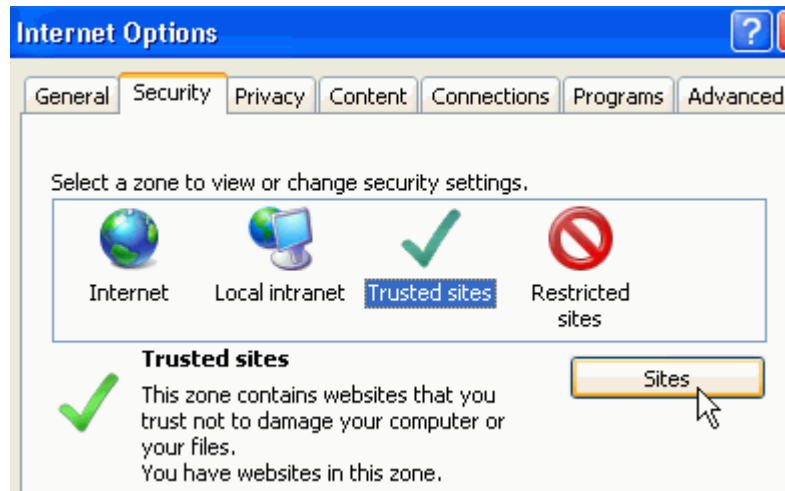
Internet Options

?

General Security Privacy Content Connections Programs Advanced

Select a zone to view or change security settings.

Internet Local intranet Trusted sites Restricted sites

Trusted sites

This zone contains websites that you trust not to damage your computer or your files.
You have websites in this zone.

Sites